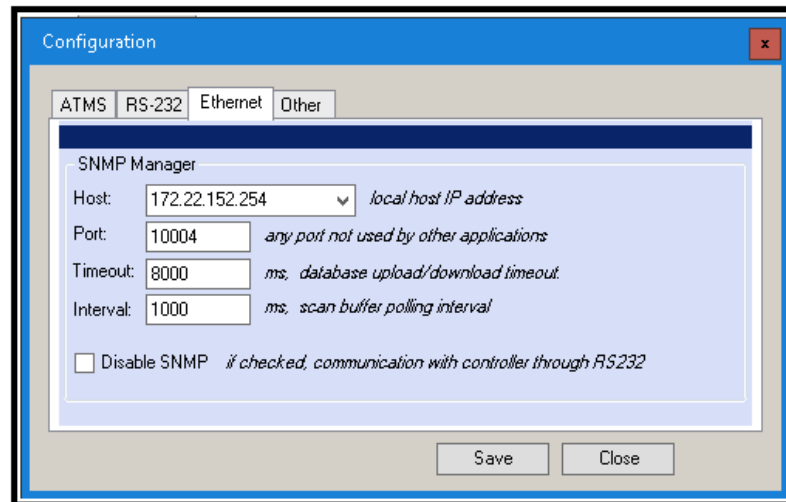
Configuration

x

ATMS | RS-232 | Ethernet | Other

SNMP Manager

Host: 172.22.152.254 local host IP address

Port: 10004 any port not used by other applications

Timeout: 8000 ms, database upload/download timeout

Interval: 1000 ms, scan buffer polling interval

Disable SNMP if checked, communication with controller through RS232

Save

Close